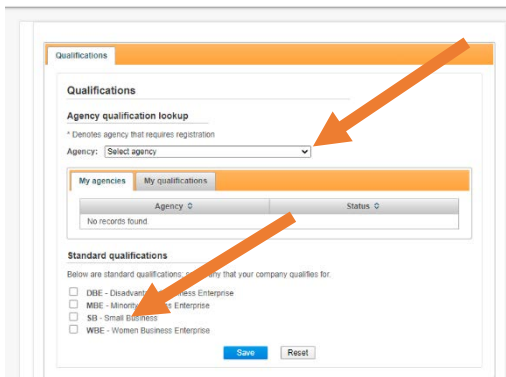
Qualifications

Qualifications

Agency qualification lookup

* Denotes agency that requires registration

Agency: Select agency

My agencies | My qualifications

| Agency | Status |
|---|---|
| No records found. | |

Standard qualifications

Below are standard qualifications; s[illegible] any that your company qualifies for.

DBE - Disadvant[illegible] Business Enterprise
MBE - Minorit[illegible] Enterprise
SB - Small Business
WBE - Women Business Enterprise

Save Reset